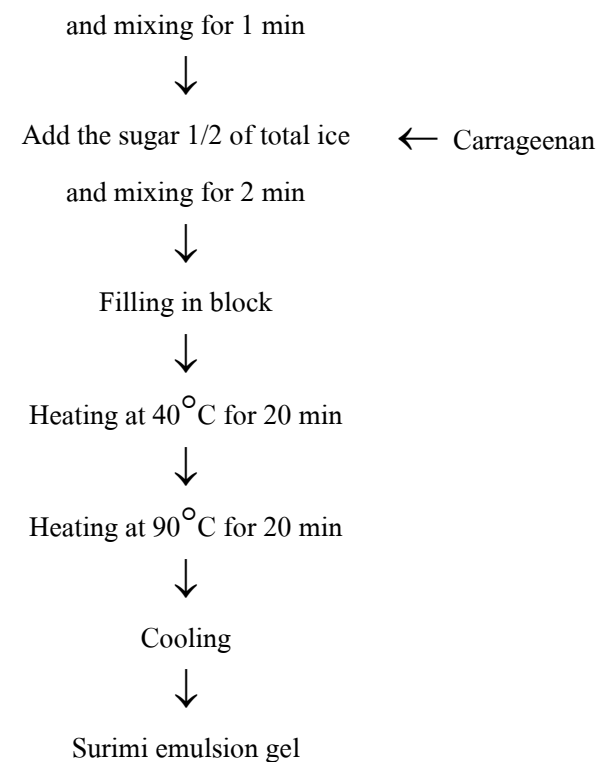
and mixing for 1 min

↓

Add the sugar 1/2 of total ice ← Carrageenan

and mixing for 2 min

↓

Filling in block

↓

Heating at $40^{\circ}$C for 20 min

↓

Heating at $90^{\circ}$C for 20 min

↓

Cooling

↓

Surimi emulsion gel